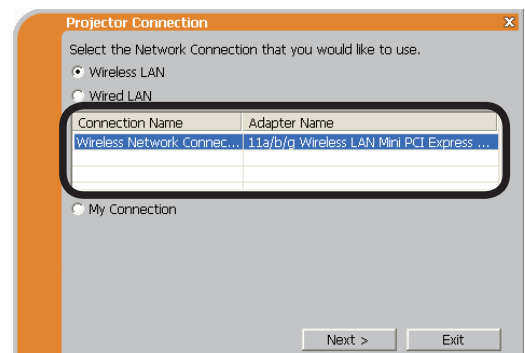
Projector Connection

Select the Network Connection that you would like to use.

Wireless LAN

Wired LAN

| Connection Name | Adapter Name |
|---|---|
| Wireless Network Connec... | 11a/b/g Wireless LAN Mini PCI Express ... |

My Connection

Next >

Exit